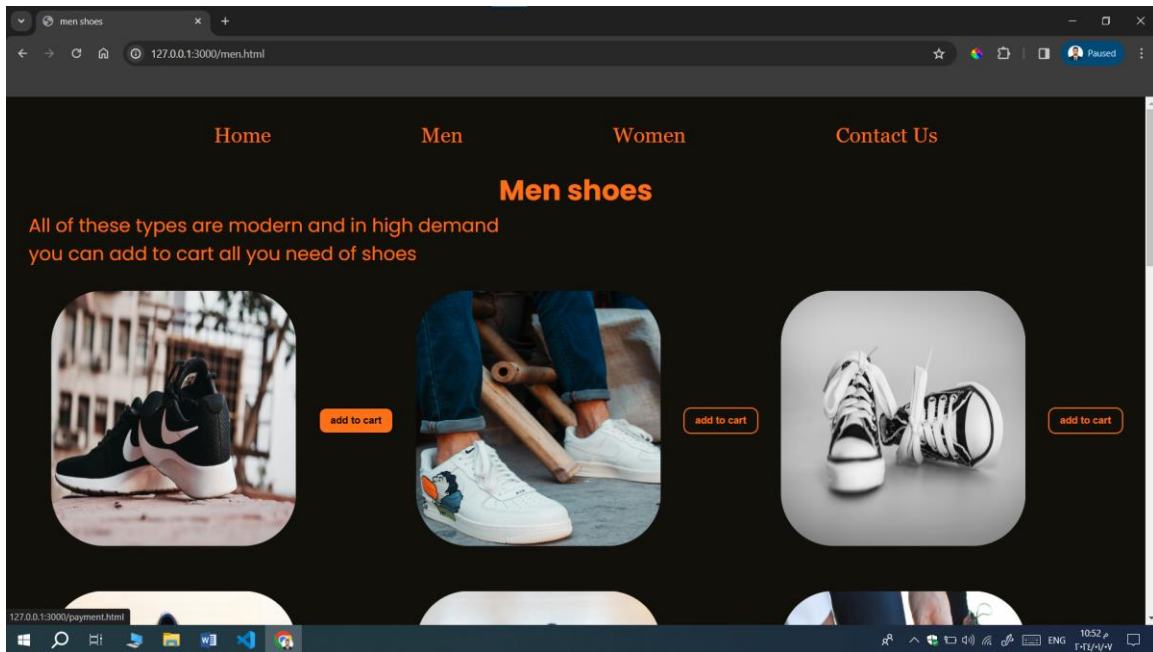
men shoes
127.0.0.1:3000/men.html
Paused

Home Men Women Contact Us

Men shoes

All of these types are modern and in high demand
you can add to cart all you need of shoes

add to cart

add to cart

add to cart

127.0.0.1:3000/payment.html

ENG 10:52 م
٢٠٢٤/٠٩/٠٧